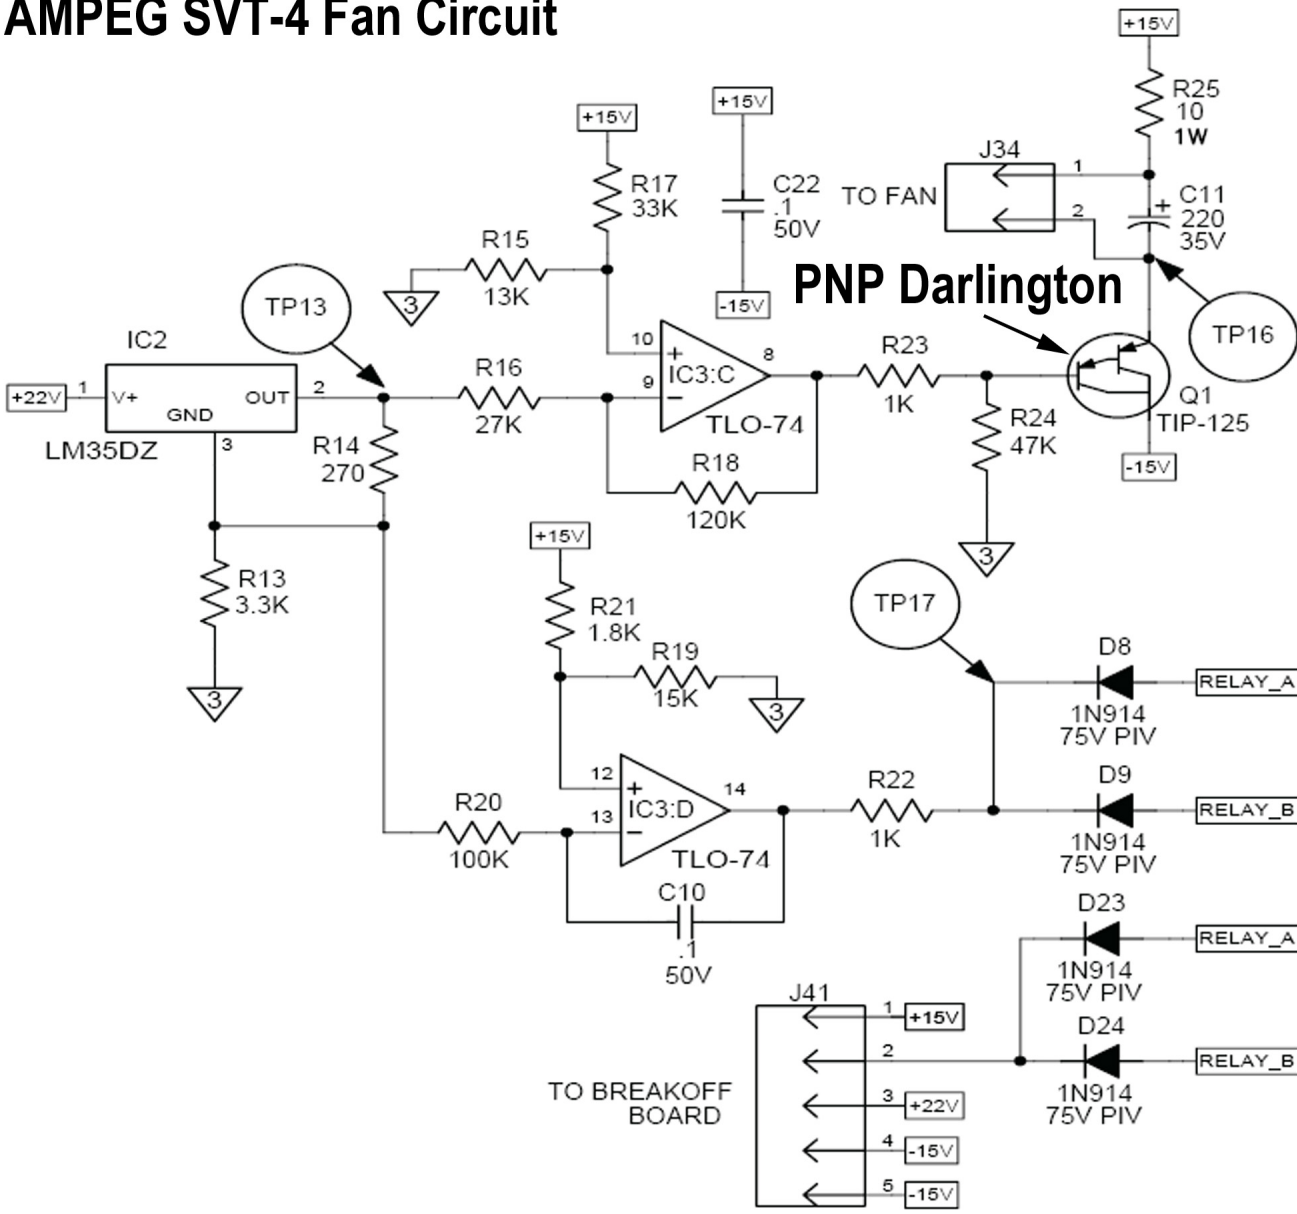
AMPEG SVT-4 Fan Circuit

+15V
R25
10
1W

J34
1
TO FAN
2
C11
+
220
35V

+15V
R17
33K

+15V
C22
.1
50V
-15V

R15
13K
3

PNP Darlington

TP16

TP13

IC2
+22V
1
V+
GND
OUT
2
3
LM35DZ

R16
27K

R14
270

10
+
9
−
IC3:C
8
TLO-74

R23
1K

R24
47K

Q1
TIP-125
-15V

R18
120K

3

R13
3.3K
3

+15V
R21
1.8K
R19
15K
3

TP17

D8
1N914
75V PIV
RELAY_A

12
+
13
−
IC3:D
14
TLO-74

R20
100K

R22
1K

D9
1N914
75V PIV
RELAY_B

C10
.1
50V

D23
1N914
75V PIV
RELAY_A

J41
1
+15V
2
TO BREAKOFF BOARD
3
+22V
4
-15V
5
-15V

D24
1N914
75V PIV
RELAY_B